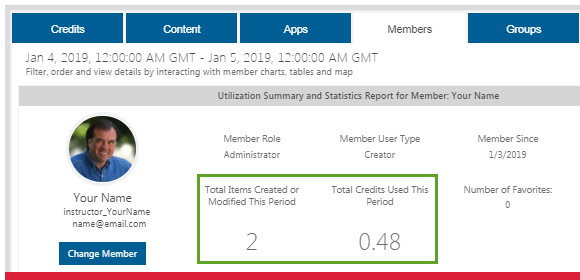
Credits | Content | Apps | Members | Groups

Jan 4, 2019, 12:00:00 AM GMT - Jan 5, 2019, 12:00:00 AM GMT
Filter, order and view details by interacting with member charts, tables and map

Utilization Summary and Statistics Report for Member: Your Name

Your Name
instructor_YourName
name@email.com

Change Member

Member Role
Administrator

Member User Type
Creator

Member Since
1/3/2019

Total Items Created or Modified This Period
2

Total Credits Used This Period
0.48

Number of Favorites:
0